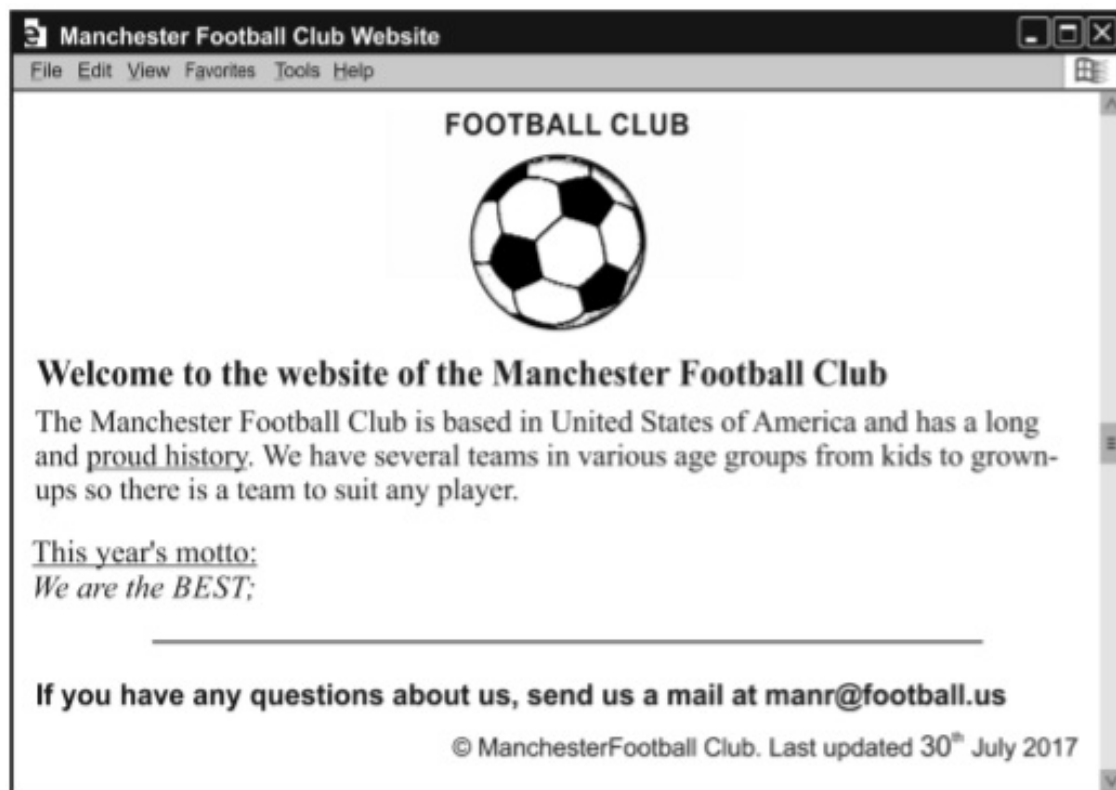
Manchester Football Club Website

File Edit View Favorites Tools Help

FOOTBALL CLUB

Welcome to the website of the Manchester Football Club

The Manchester Football Club is based in United States of America and has a long and proud history. We have several teams in various age groups from kids to grown-ups so there is a team to suit any player.

This year's motto:
We are the BEST;

If you have any questions about us, send us a mail at manr@football.us

© ManchesterFootball Club. Last updated 30$^{th}$ July 2017